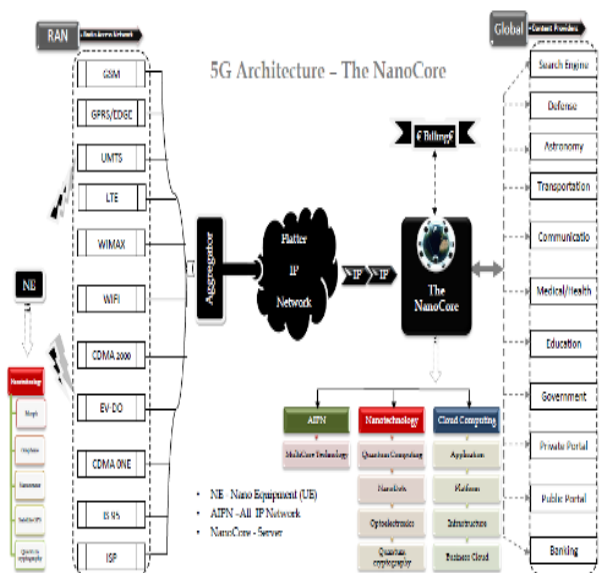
RAN

Radio Access Network

5G Architecture – The NanoCore

Global

Content Providers

GSM

GPRS/EDGE

UMTS

LTE

WIMAX

WIFI

CDMA 2000

EV-DO

CDMA ONE

IS 95

ISP

NE

Nanotechnology

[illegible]

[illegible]

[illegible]

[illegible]

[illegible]

Aggregator

Flatter IP Network

IP

IP

E-Billing

The NanoCore

AIPN

MultiCore Technology

Nanotechnology

Quantum Computing

NanoBots

Optoelectronics

Quantum cryptography

Cloud Computing

Application

Platform

Infrastructure

Business Cloud

Search Engine

Defense

Astronomy

Transportation

Communicatio

Medical/Health

Education

Government

Private Portal

Public Portal

Banking

• NE - Nano Equipment (UE)
• AIPN - All IP Network
• NanoCore - Server